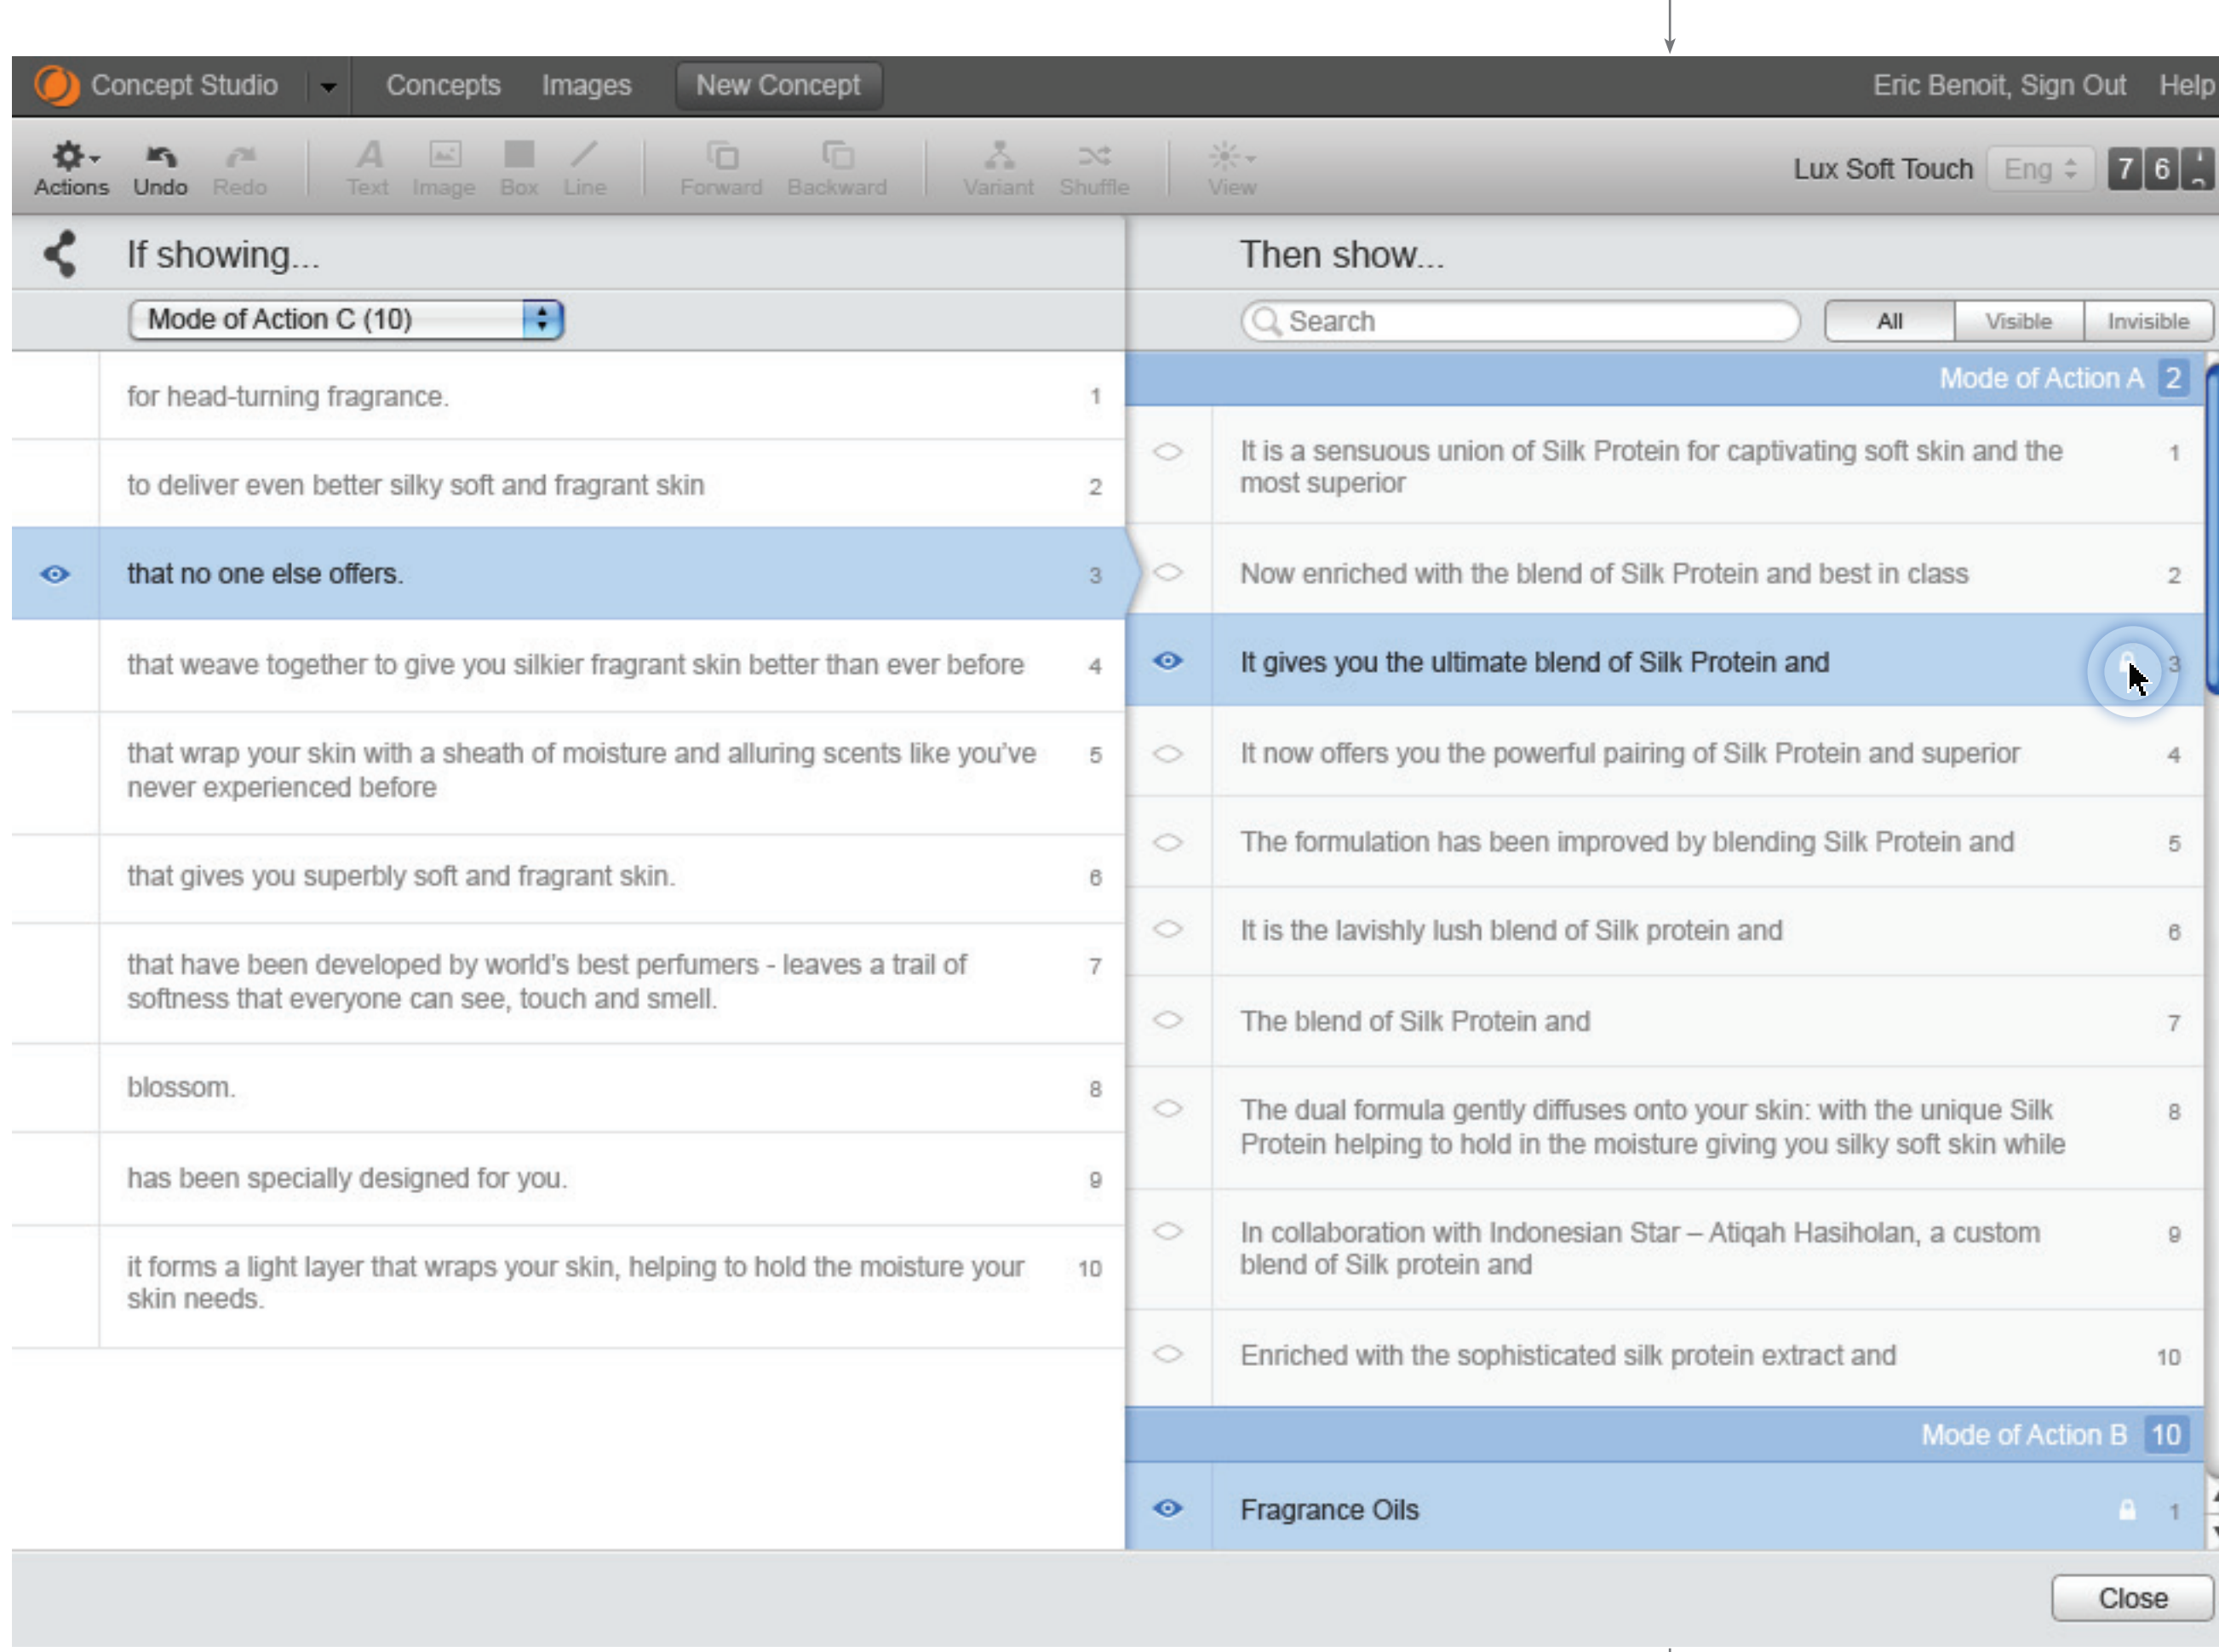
Concept Studio Concepts Images New Concept Eric Benoit, Sign Out Help

Actions Undo Redo Text Image Box Line Forward Backward Variant Shuffle View Lux Soft Touch Eng 7 6

If showing...

Mode of Action C (10)

for head-turning fragrance. 1

to deliver even better silky soft and fragrant skin 2

that no one else offers. 3

that weave together to give you silkier fragrant skin better than ever before 4

that wrap your skin with a sheath of moisture and alluring scents like you've never experienced before 5

that gives you superbly soft and fragrant skin. 6

that have been developed by world's best perfumers - leaves a trail of softness that everyone can see, touch and smell. 7

blossom. 8

has been specially designed for you. 9

it forms a light layer that wraps your skin, helping to hold the moisture your skin needs. 10

Then show...

Search All Visible Invisible

Mode of Action A 2

It is a sensuous union of Silk Protein for captivating soft skin and the most superior 1

Now enriched with the blend of Silk Protein and best in class 2

It gives you the ultimate blend of Silk Protein and 3

It now offers you the powerful pairing of Silk Protein and superior 4

The formulation has been improved by blending Silk Protein and 5

It is the lavishly lush blend of Silk protein and 6

The blend of Silk Protein and 7

The dual formula gently diffuses onto your skin: with the unique Silk Protein helping to hold in the moisture giving you silky soft skin while 8

In collaboration with Indonesian Star – Atiqah Hasiholan, a custom blend of Silk protein and 9

Enriched with the sophisticated silk protein extract and 10

Mode of Action B 10

Fragrance Oils 1

Close